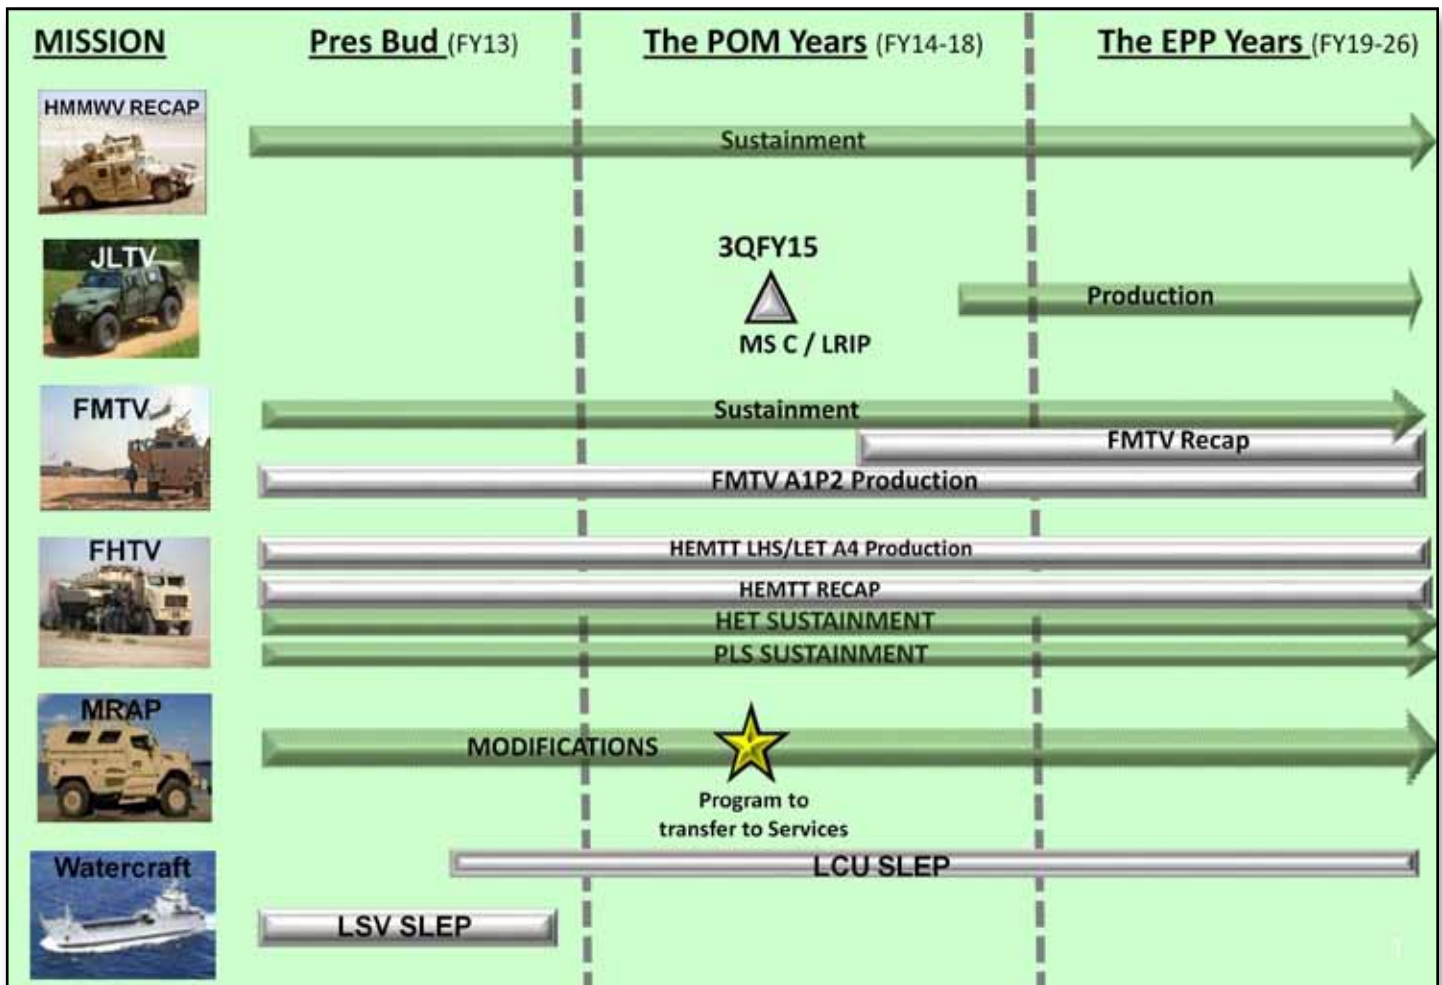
MISSION

Pres Bud (FY13)

The POM Years (FY14-18)

The EPP Years (FY19-26)

HMMWV RECAP

Sustainment

JLTV

3QFY15

MS C / LRIP

Production

FMTV

Sustainment

FMTV Recap

FMTV A1P2 Production

FHTV

HEMTT LHS/LET A4 Production

HEMTT RECAP

HET SUSTAINMENT

PLS SUSTAINMENT

MRAP

MODIFICATIONS

Program to transfer to Services

Watercraft

LCU SLEP

LSV SLEP